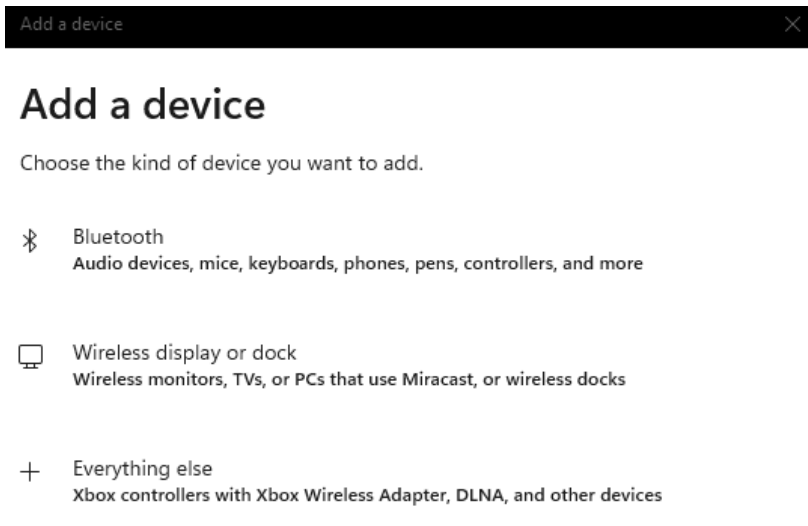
Add a device

Add a device

Choose the kind of device you want to add.

Bluetooth
Audio devices, mice, keyboards, phones, pens, controllers, and more

Wireless display or dock
Wireless monitors, TVs, or PCs that use Miracast, or wireless docks

Everything else
Xbox controllers with Xbox Wireless Adapter, DLNA, and other devices